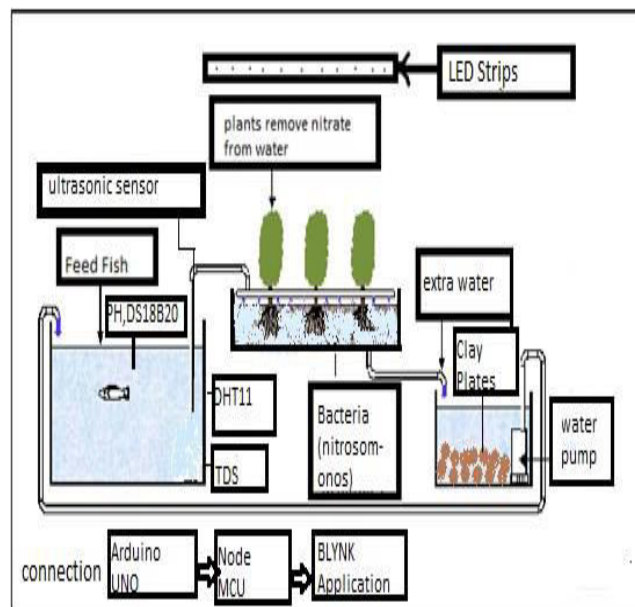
LED Strips

plants remove nitrate from water

ultrasonic sensor

Feed Fish

PH,DS18B20

extra water

Clay Plates

DHT11

Bacteria (nitrosom-onos)

water pump

TDS

connection

Arduino UNO

Node MCU

BLYNK Application